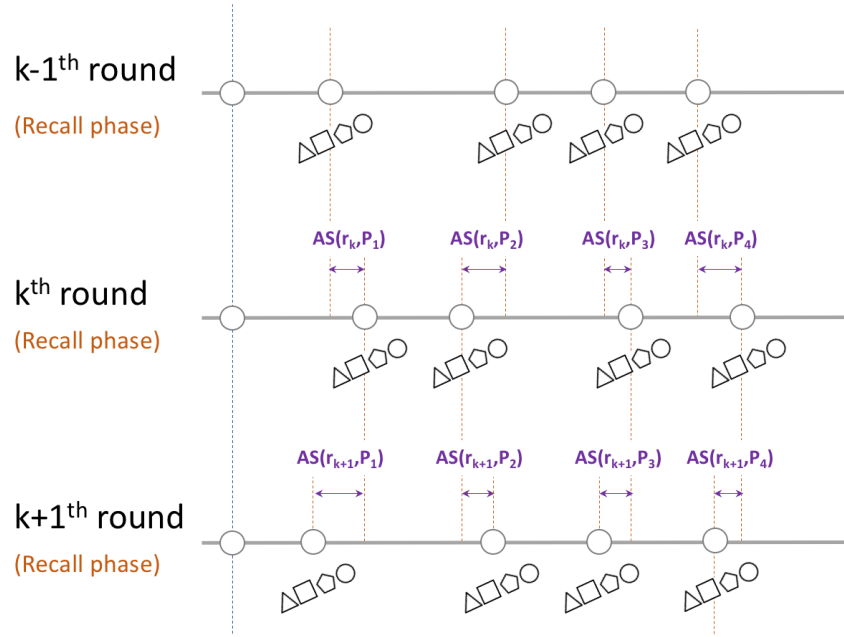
k-1$^{th}$ round
(Recall phase)

$AS(r_k,P_1)$ $AS(r_k,P_2)$ $AS(r_k,P_3)$ $AS(r_k,P_4)$

k$^{th}$ round
(Recall phase)

$AS(r_{k+1},P_1)$ $AS(r_{k+1},P_2)$ $AS(r_{k+1},P_3)$ $AS(r_{k+1},P_4)$

k+1$^{th}$ round
(Recall phase)